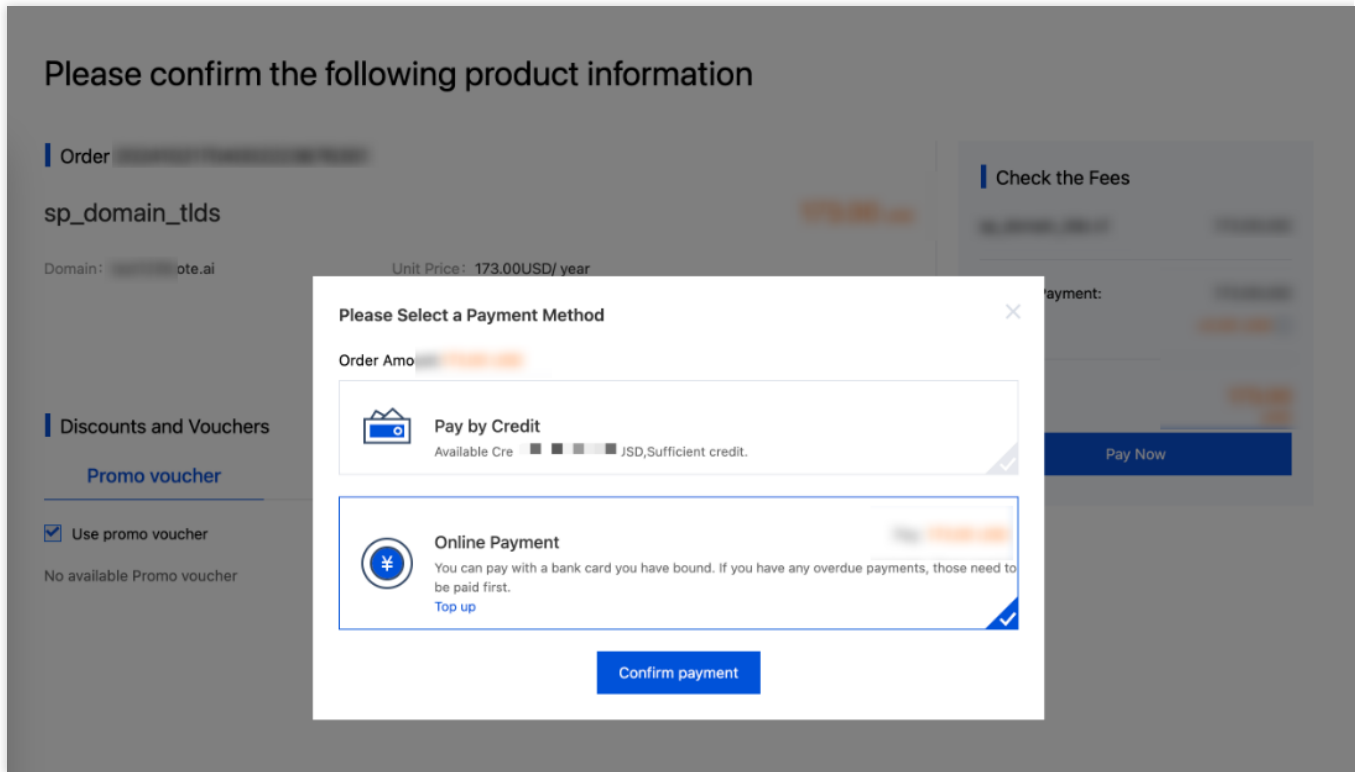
Please confirm the following product information

Order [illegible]

sp_domain_tlds

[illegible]

Domain: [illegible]ote.ai

Unit Price: 173.00USD/ year

Check the Fees

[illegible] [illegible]

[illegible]ayment: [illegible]

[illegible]

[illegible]

Pay Now

Discounts and Vouchers

Promo voucher

Use promo voucher

No available Promo voucher

Please Select a Payment Method

Order Amo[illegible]

Pay by Credit

Available Cre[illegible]JSD,Sufficient credit.

Online Payment

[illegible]

You can pay with a bank card you have bound. If you have any overdue payments, those need to be paid first.

Top up

Confirm payment